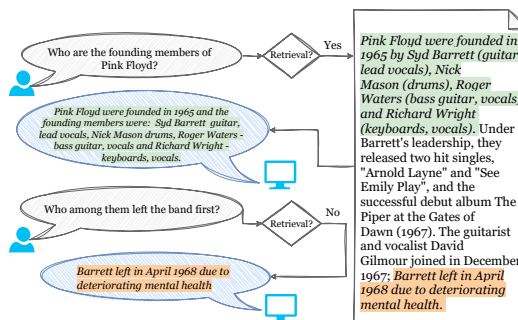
Who are the founding members of Pink Floyd?

Retrieval?

Yes

Pink Floyd were founded in 1965 and the founding members were: Syd Barrett guitar, lead vocals, Nick Mason drums, Roger Waters - bass guitar, vocals and Richard Wright - keyboards, vocals.

Who among them left the band first?

Retrieval?

No

Barrett left in April 1968 due to deteriorating mental health

Pink Floyd were founded in 1965 by Syd Barrett (guitar, lead vocals), Nick Mason (drums), Roger Waters (bass guitar, vocals) and Richard Wright (keyboards, vocals). Under Barrett's leadership, they released two hit singles, "Arnold Layne" and "See Emily Play", and the successful debut album The Piper at the Gates of Dawn (1967). The guitarist and vocalist David Gilmour joined in December 1967; Barrett left in April 1968 due to deteriorating mental health.